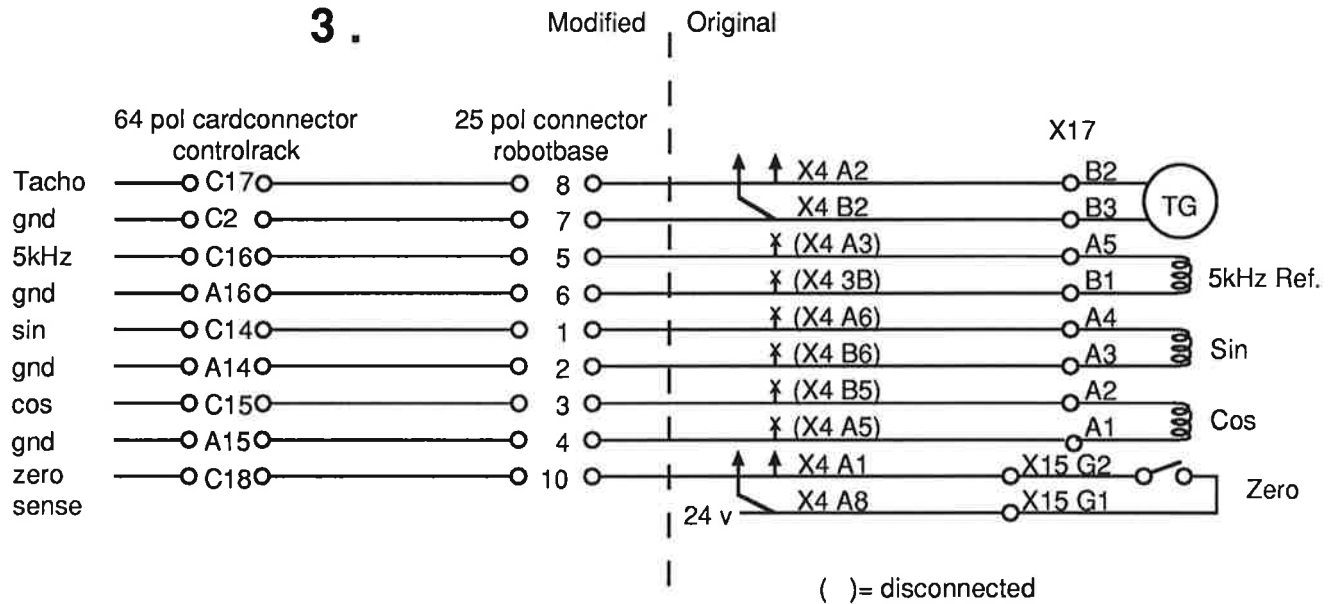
3.

Modified Original

64 pol cardconnector controlrack

25 pol connector robotbase

X17

Tacho C17 8 X4 A2 B2 TG
gnd C2 7 X4 B2 B3
5kHz C16 5 (X4 A3) A5
gnd A16 6 (X4 3B) B1 5kHz Ref.
sin C14 1 (X4 A6) A4
gnd A14 2 (X4 B6) A3 Sin
cos C15 3 (X4 B5) A2
gnd A15 4 (X4 A5) A1 Cos
zero sense C18 10 X4 A1 X15 G2 Zero
24 v X4 A8 X15 G1

( )= disconnected